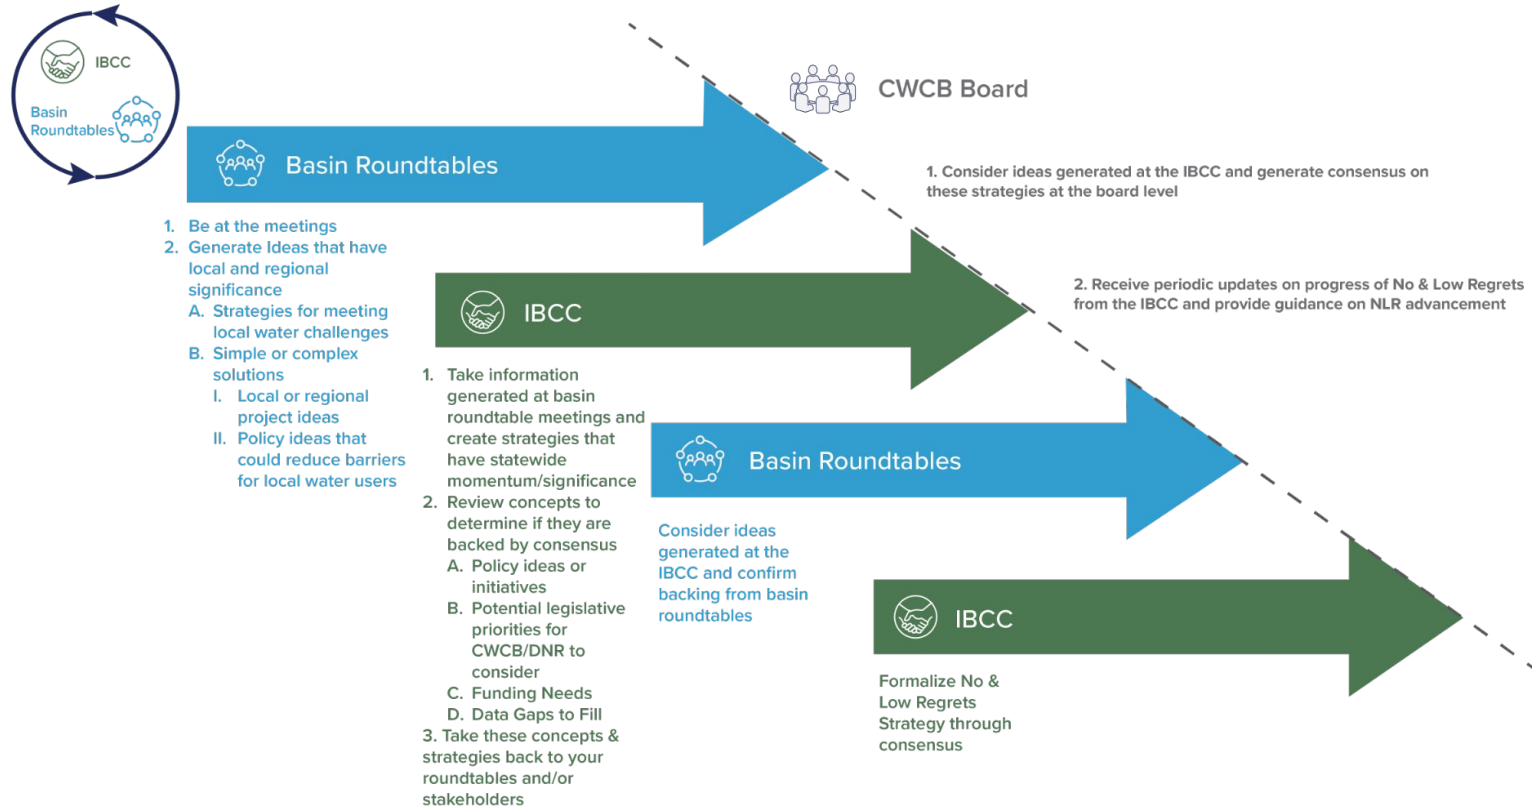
IBCC

Basin Roundtables

Basin Roundtables

1. Be at the meetings
2. Generate Ideas that have local and regional significance
A. Strategies for meeting local water challenges
B. Simple or complex solutions
I. Local or regional project ideas
II. Policy ideas that could reduce barriers for local water users

CWCB Board

1. Consider ideas generated at the IBCC and generate consensus on these strategies at the board level

IBCC

2. Receive periodic updates on progress of No & Low Regrets from the IBCC and provide guidance on NLR advancement

1. Take information generated at basin roundtable meetings and create strategies that have statewide momentum/significance
2. Review concepts to determine if they are backed by consensus
A. Policy ideas or initiatives
B. Potential legislative priorities for CWCB/DNR to consider
C. Funding Needs
D. Data Gaps to Fill
3. Take these concepts & strategies back to your roundtables and/or stakeholders

Basin Roundtables

Consider ideas generated at the IBCC and confirm backing from basin roundtables

IBCC

Formalize No & Low Regrets Strategy through consensus